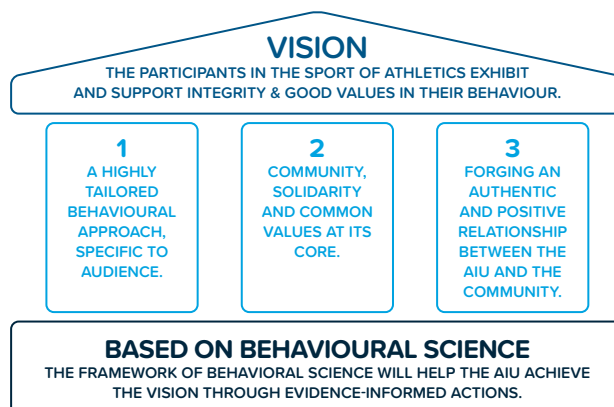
VISION
THE PARTICIPANTS IN THE SPORT OF ATHLETICS EXHIBIT AND SUPPORT INTEGRITY & GOOD VALUES IN THEIR BEHAVIOUR.

1
A HIGHLY TAILORED BEHAVIOURAL APPROACH, SPECIFIC TO AUDIENCE.

2
COMMUNITY, SOLIDARITY AND COMMON VALUES AT ITS CORE.

3
FORGING AN AUTHENTIC AND POSITIVE RELATIONSHIP BETWEEN THE AIU AND THE COMMUNITY.

BASED ON BEHAVIOURAL SCIENCE
THE FRAMEWORK OF BEHAVIORAL SCIENCE WILL HELP THE AIU ACHIEVE THE VISION THROUGH EVIDENCE-INFORMED ACTIONS.